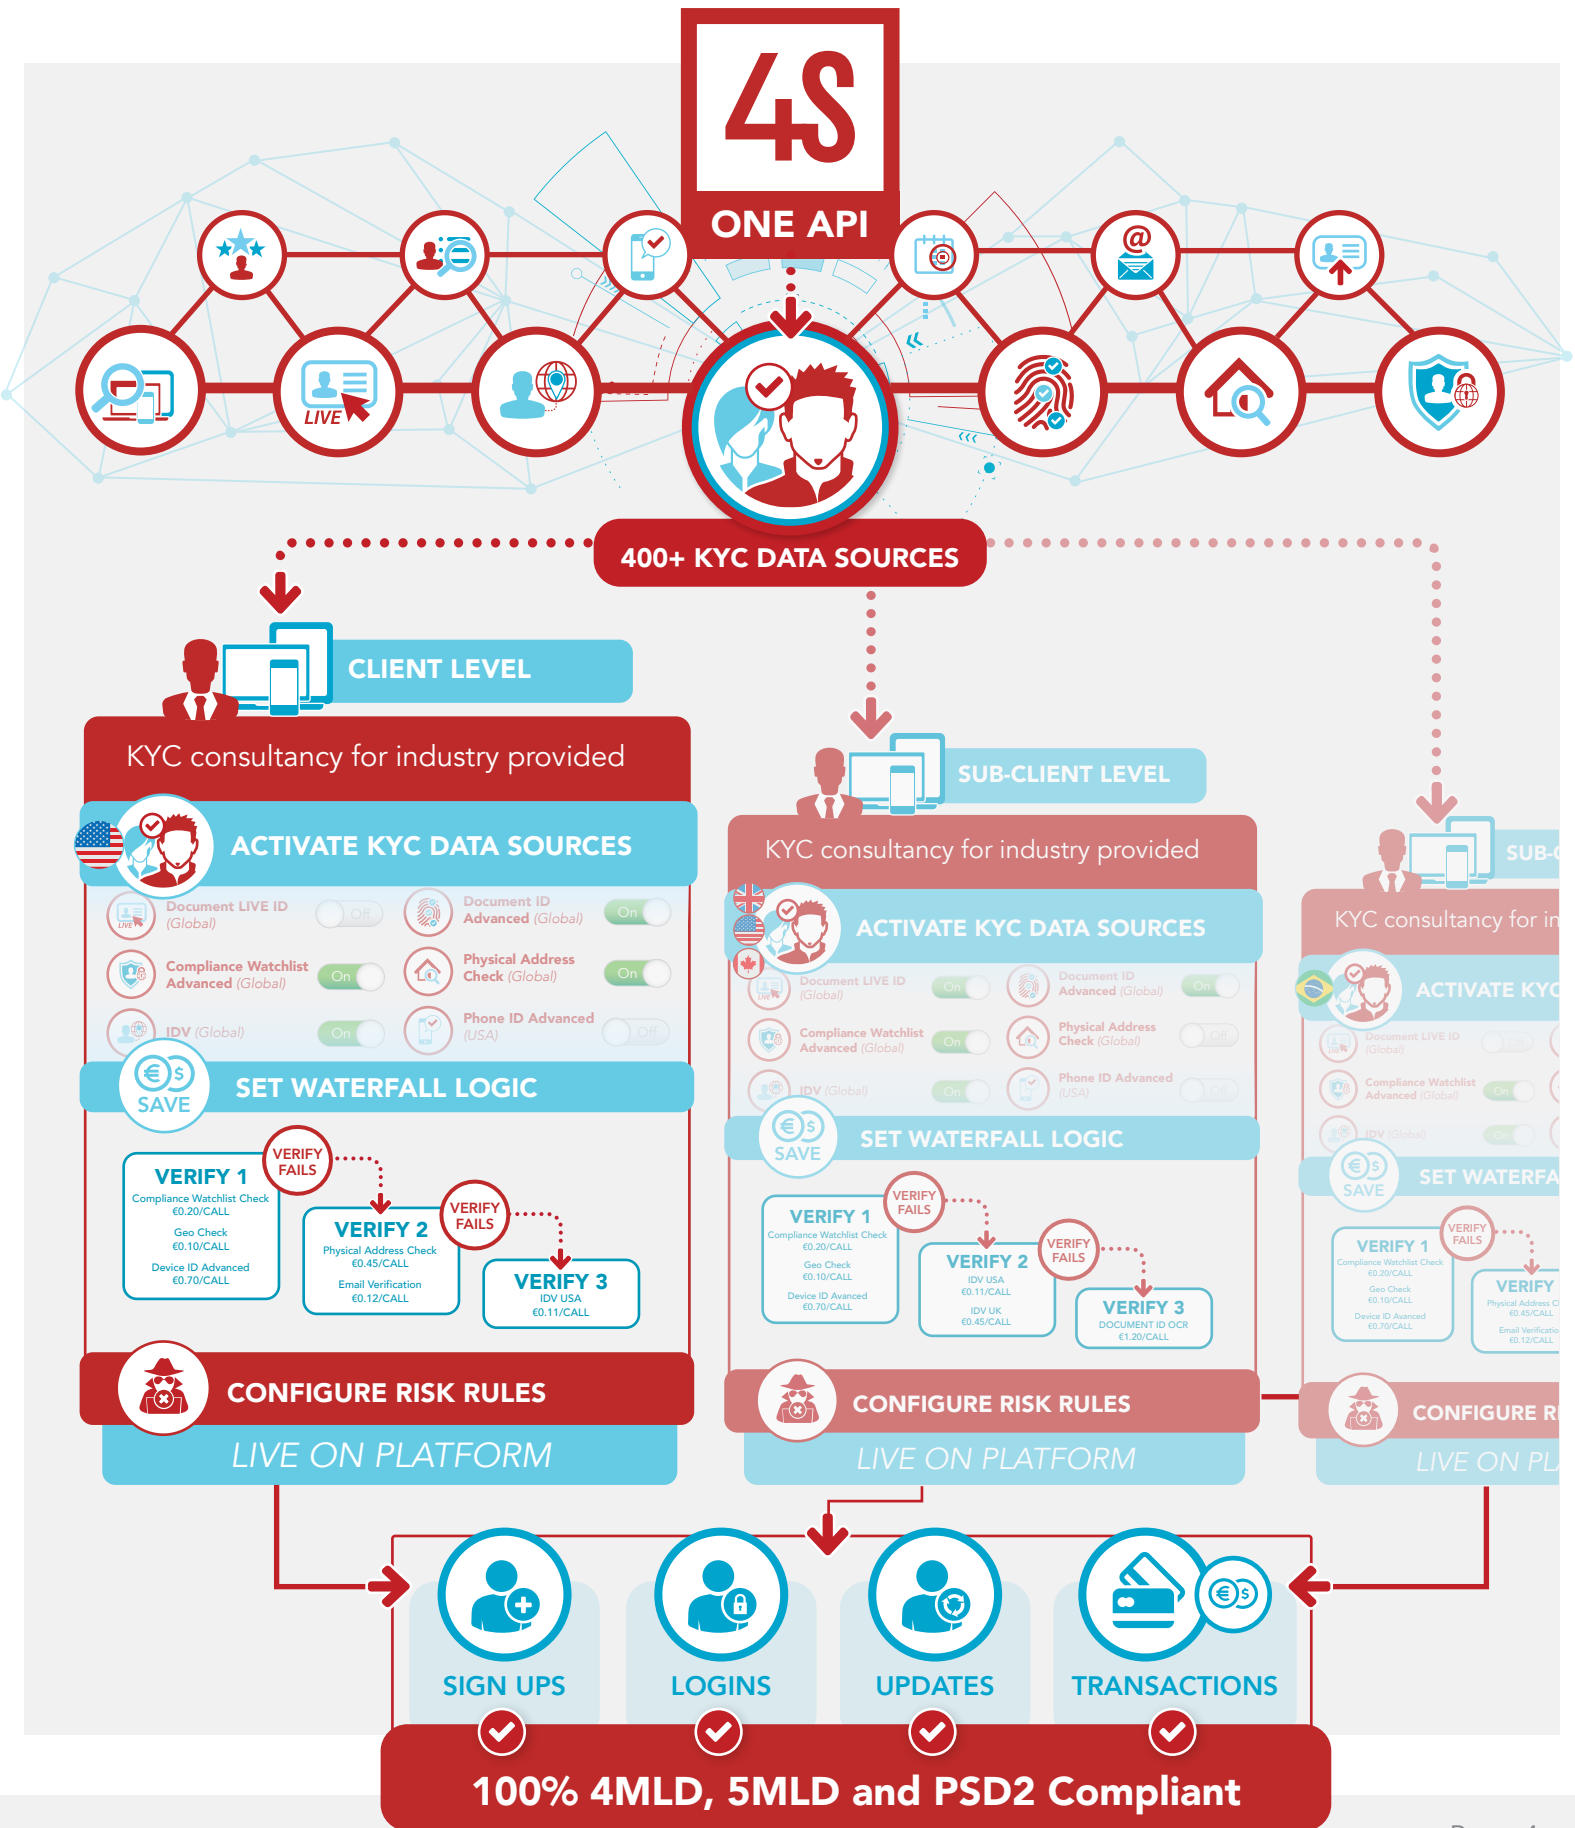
4S
ONE API

LIVE

400+ KYC DATA SOURCES

CLIENT LEVEL

KYC consultancy for industry provided

ACTIVATE KYC DATA SOURCES

Document LIVE ID (Global) Off
Document ID Advanced (Global) On
Compliance Watchlist Advanced (Global) On
Physical Address Check (Global) On
IDV (Global) On
Phone ID Advanced (USA) Off

SAVE
SET WATERFALL LOGIC

VERIFY 1
Compliance Watchlist Check
€0.20/CALL
Geo Check
€0.10/CALL
Device ID Advanced
€0.70/CALL

VERIFY FAILS

VERIFY 2
Physical Address Check
€0.45/CALL
Email Verification
€0.12/CALL

VERIFY FAILS

VERIFY 3
IDV USA
€0.11/CALL

CONFIGURE RISK RULES
LIVE ON PLATFORM

SUB-CLIENT LEVEL

KYC consultancy for industry provided

ACTIVATE KYC DATA SOURCES

Document LIVE ID (Global) On
Document ID Advanced (Global) On
Compliance Watchlist Advanced (Global) On
Physical Address Check (Global) Off
IDV (Global) On
Phone ID Advanced (USA) Off

SAVE
SET WATERFALL LOGIC

VERIFY 1
Compliance Watchlist Check
€0.20/CALL
Geo Check
€0.10/CALL
Device ID Avanced
€0.70/CALL

VERIFY FAILS

VERIFY 2
IDV USA
€0.11/CALL
IDV UK
€0.45/CALL

VERIFY FAILS

VERIFY 3
DOCUMENT ID OCR
€1.20/CALL

CONFIGURE RISK RULES
LIVE ON PLATFORM

SUB-
KYC consultancy for in
ACTIVATE KYC
Document LIVE ID (Global)
Compliance Watchlist Advanced (Global) On
IDV (Global) On
SAVE
SET WATERFA
VERIFY 1
Compliance Watchlist Check
€0.20/CALL
Geo Check
€0.10/CALL
Device ID Avanced
€0.70/CALL
VERIFY FAILS
VERIFY
Physical Address C
€0.45/CALL
Email Verificatio
€0.12/CALL
CONFIGURE R
LIVE ON PL

SIGN UPS
LOGINS
UPDATES
TRANSACTIONS

100% 4MLD, 5MLD and PSD2 Compliant